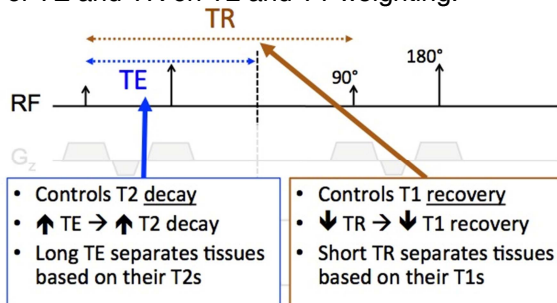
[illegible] TE and TR on T2 and T1 weighting.

TR

TE

180°

90°

RF

$G_z$

- Controls T2 decay
- ↑ TE → ↑ T2 decay
- Long TE separates tissues based on their T2s

- Controls T1 recovery
- ↓ TR → ↓ T1 recovery
- Short TR separates tissues based on their T1s